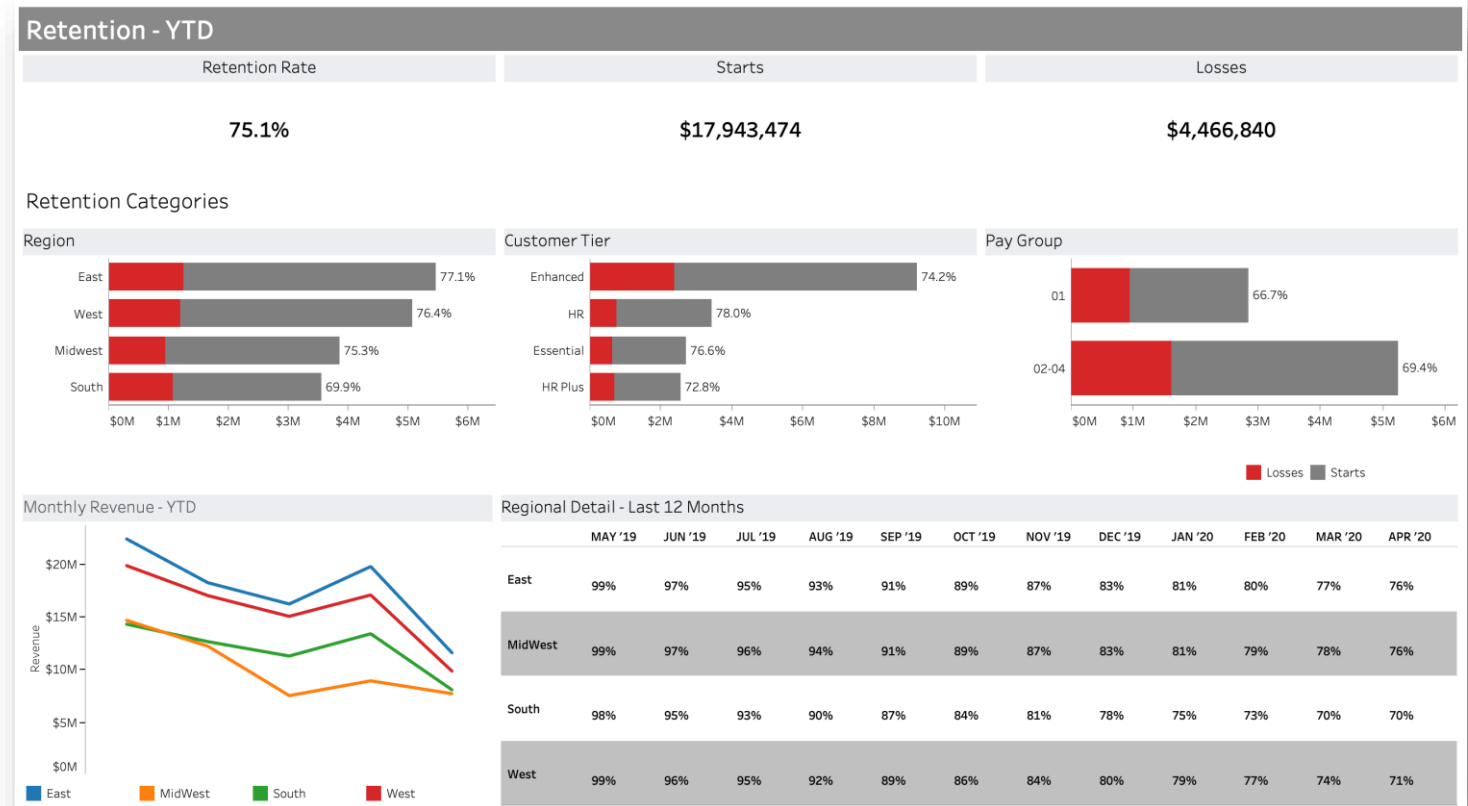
Retention - YTD

Retention Rate
75.1%

Starts
$17,943,474

Losses
$4,466,840

Retention Categories

Region
East 77.1%
West 76.4%
Midwest 75.3%
South 69.9%
$0M $1M $2M $3M $4M $5M $6M

Customer Tier
Enhanced 74.2%
HR 78.0%
Essential 76.6%
HR Plus 72.8%
$0M $2M $4M $6M $8M $10M

Pay Group
01 66.7%
02-04 69.4%
$0M $1M $2M $3M $4M $5M $6M

Losses Starts

Monthly Revenue - YTD
$20M
$15M
$10M
$5M
$0M
Revenue
East MidWest South West

Regional Detail - Last 12 Months

| | MAY '19 | JUN '19 | JUL '19 | AUG '19 | SEP '19 | OCT '19 | NOV '19 | DEC '19 | JAN '20 | FEB '20 | MAR '20 | APR '20 |
|---|---|---|---|---|---|---|---|---|---|---|---|---|
| East | 99% | 97% | 95% | 93% | 91% | 89% | 87% | 83% | 81% | 80% | 77% | 76% |
| MidWest | 99% | 97% | 96% | 94% | 91% | 89% | 87% | 83% | 81% | 79% | 78% | 76% |
| South | 98% | 95% | 93% | 90% | 87% | 84% | 81% | 78% | 75% | 73% | 70% | 70% |
| West | 99% | 96% | 95% | 92% | 89% | 86% | 84% | 80% | 79% | 77% | 74% | 71% |